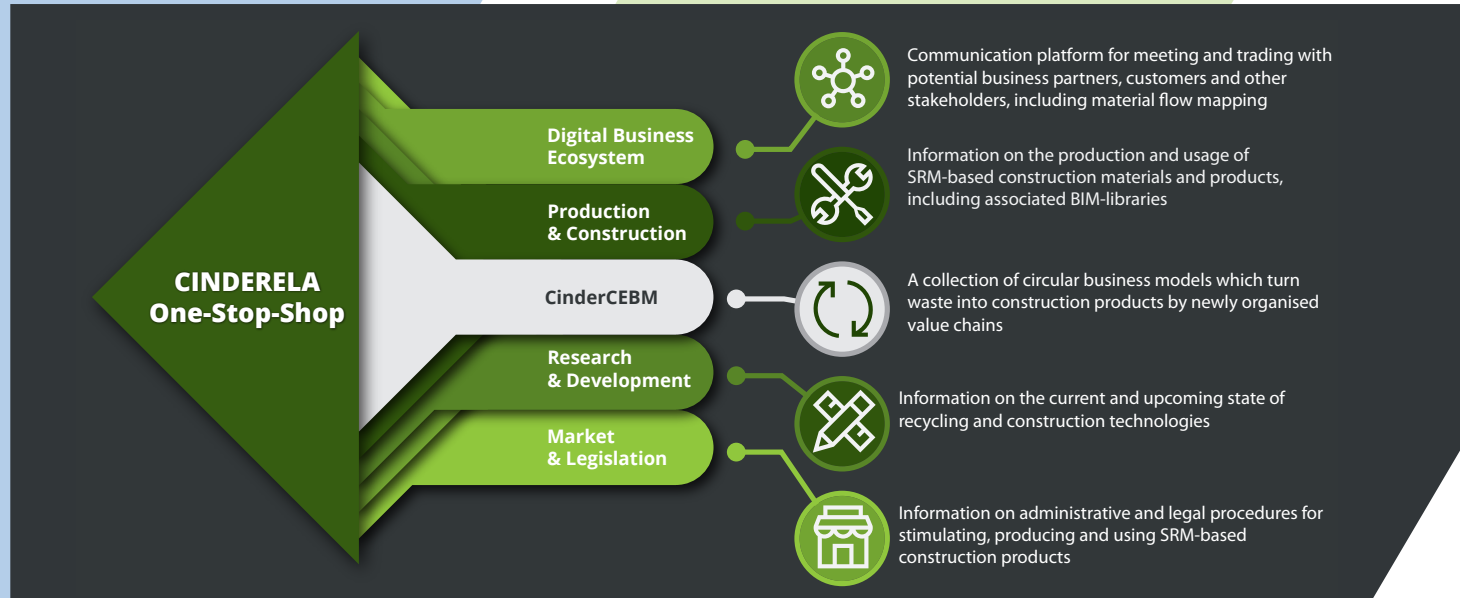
CINDERELA One-Stop-Shop

Digital Business Ecosystem

Production & Construction

CinderCEBM

Research & Development

Market & Legislation

Communication platform for meeting and trading with potential business partners, customers and other stakeholders, including material flow mapping

Information on the production and usage of SRM-based construction materials and products, including associated BIM-libraries

A collection of circular business models which turn waste into construction products by newly organised value chains

Information on the current and upcoming state of recycling and construction technologies

Information on administrative and legal procedures for stimulating, producing and using SRM-based construction products